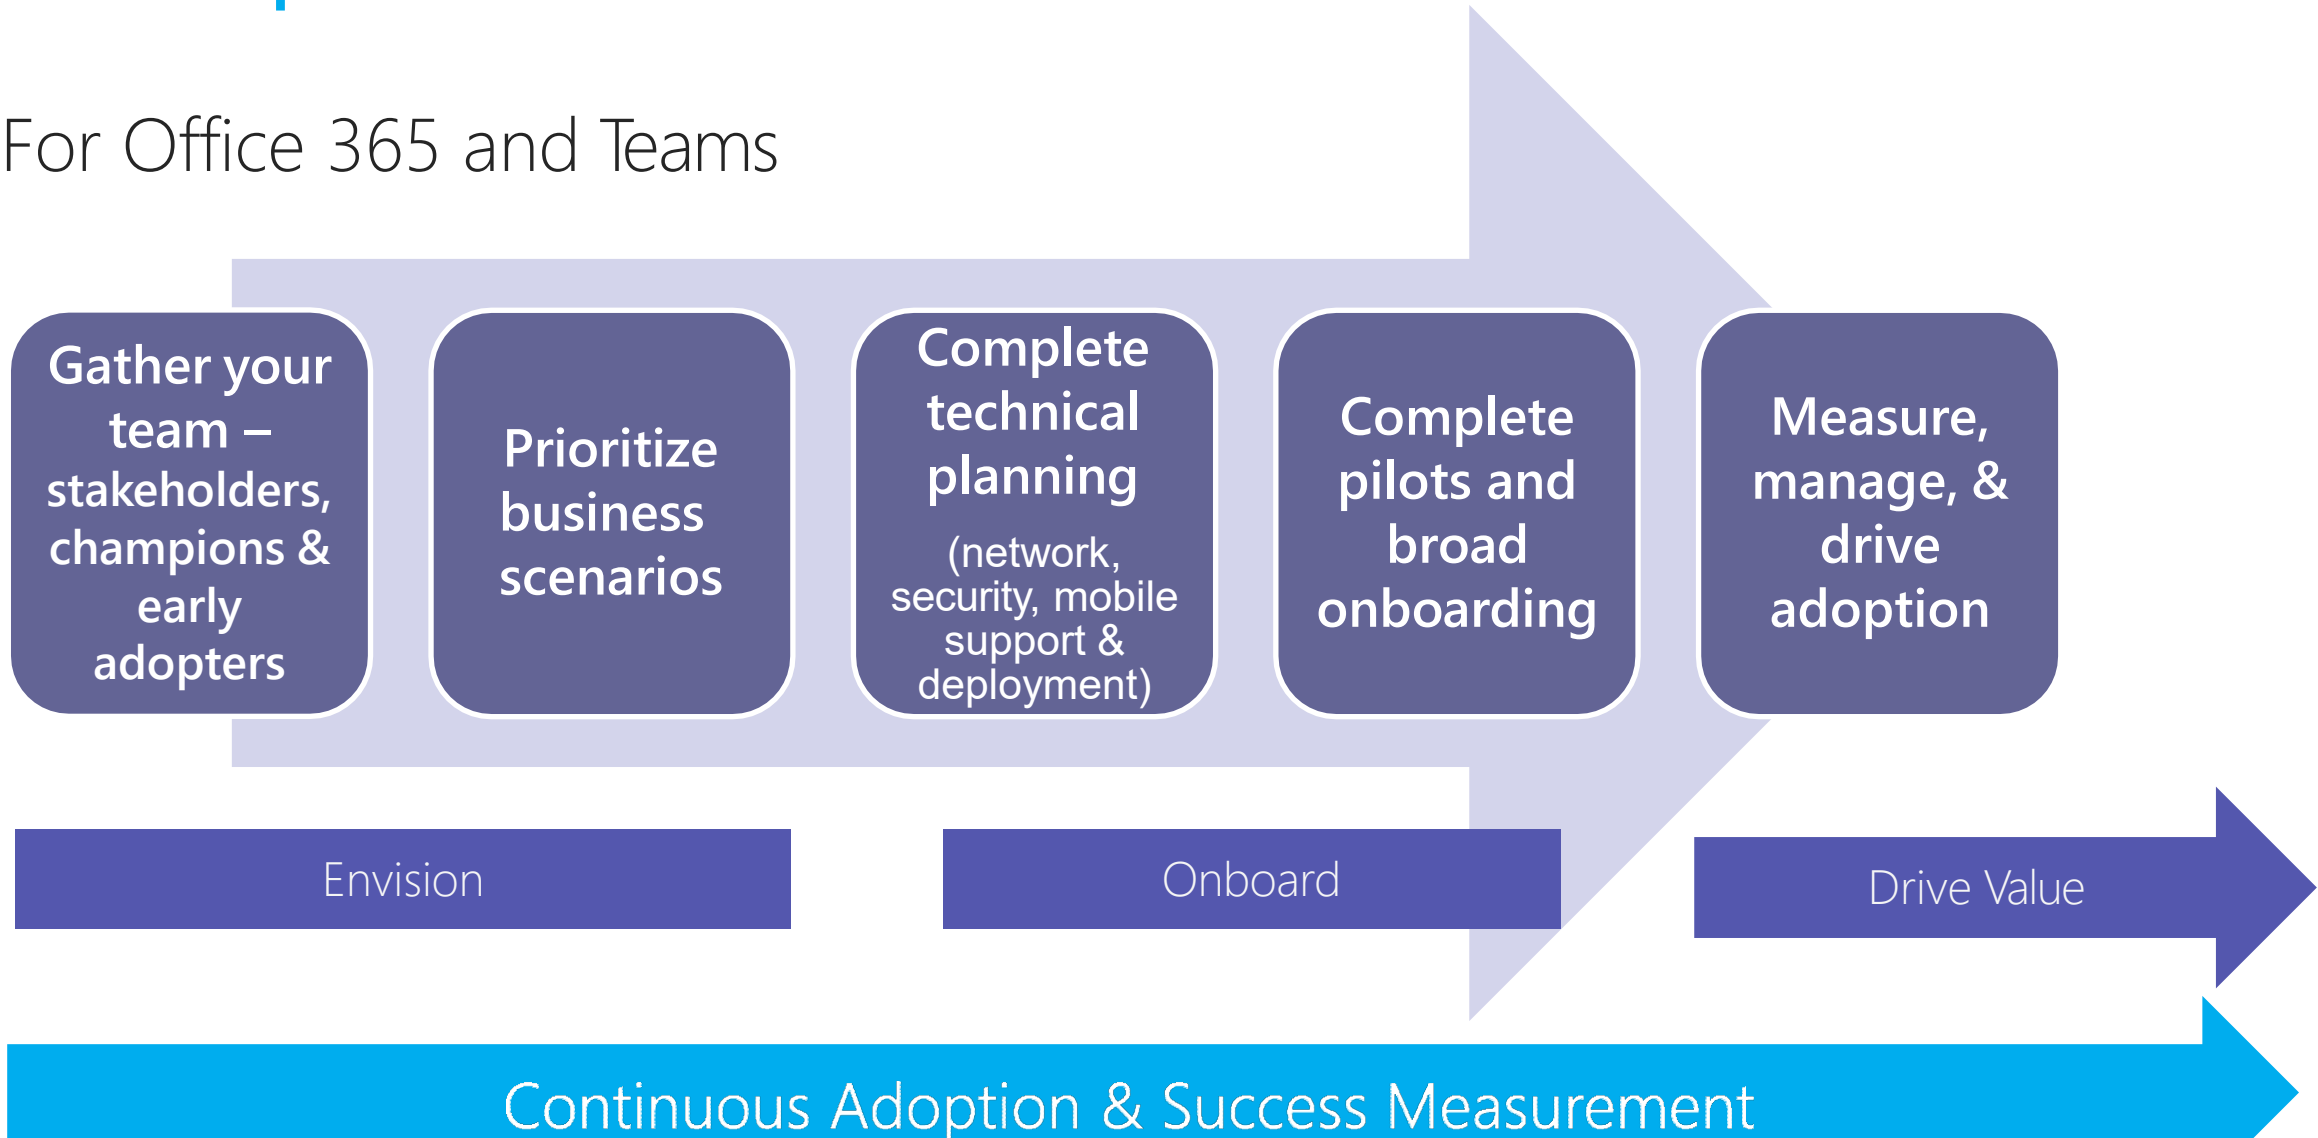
For Office 365 and Teams

Gather your team – stakeholders, champions & early adopters

Prioritize business scenarios

Complete technical planning

(network, security, mobile support & deployment)

Complete pilots and broad onboarding

Measure, manage, & drive adoption

Envision

Onboard

Drive Value

Continuous Adoption & Success Measurement